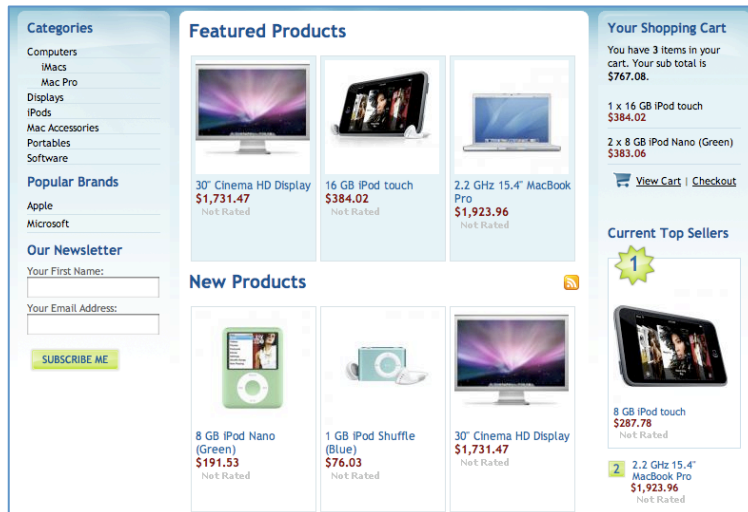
Categories
Computers
iMacs
Mac Pro
Displays
iPods
Mac Accessories
Portables
Software

Popular Brands
Apple
Microsoft

Our Newsletter
Your First Name:
Your Email Address:
SUBSCRIBE ME

Featured Products

30" Cinema HD Display
$1,731.47
Not Rated

16 GB iPod touch
$384.02
Not Rated

2.2 GHz 15.4" MacBook Pro
$1,923.96
Not Rated

New Products

8 GB iPod Nano (Green)
$191.53
Not Rated

1 GB iPod Shuffle (Blue)
$76.03
Not Rated

30" Cinema HD Display
$1,731.47
Not Rated

Your Shopping Cart
You have 3 items in your cart. Your sub total is $767.08.
1 x 16 GB iPod touch
$384.02
2 x 8 GB iPod Nano (Green)
$383.06
View Cart | Checkout

Current Top Sellers
1
8 GB iPod touch
$287.78
Not Rated
2
2.2 GHz 15.4" MacBook Pro
$1,923.96
Not Rated